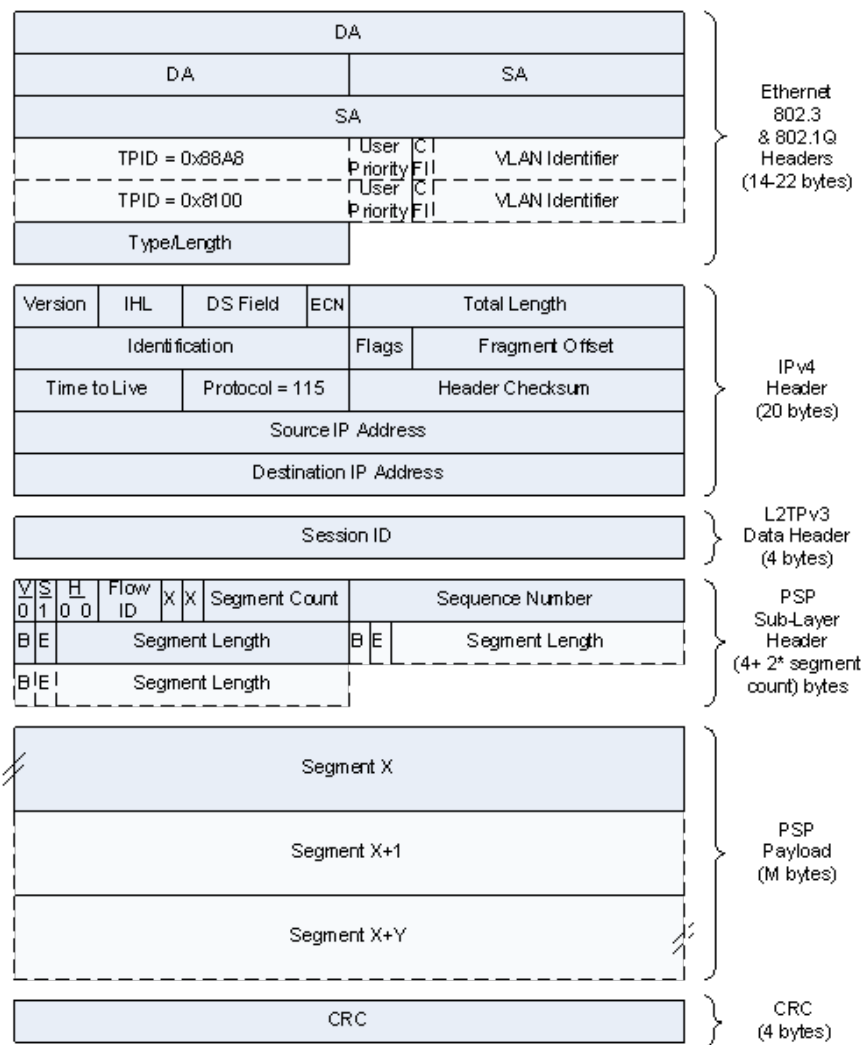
DA

DA | SA

SA

TPID = 0x88A8 | User Priority | CFI | VLAN Identifier

TPID = 0x8100 | User Priority | CFI | VLAN Identifier

Type/Length

Ethernet 802.3 & 802.1Q Headers (14-22 bytes)

Version | IHL | DS Field | ECN | Total Length

Identification | Flags | Fragment Offset

Time to Live | Protocol = 115 | Header Checksum

Source IP Address

Destination IP Address

IPv4 Header (20 bytes)

Session ID

L2TPv3 Data Header (4 bytes)

V 0 | S 1 | H 0 0 | Flow ID | X | X | Segment Count | Sequence Number

B | E | Segment Length | B | E | Segment Length

B | E | Segment Length

PSP Sub-Layer Header (4+ 2* segment count) bytes

Segment X

Segment X+1

Segment X+Y

PSP Payload (M bytes)

CRC

CRC (4 bytes)